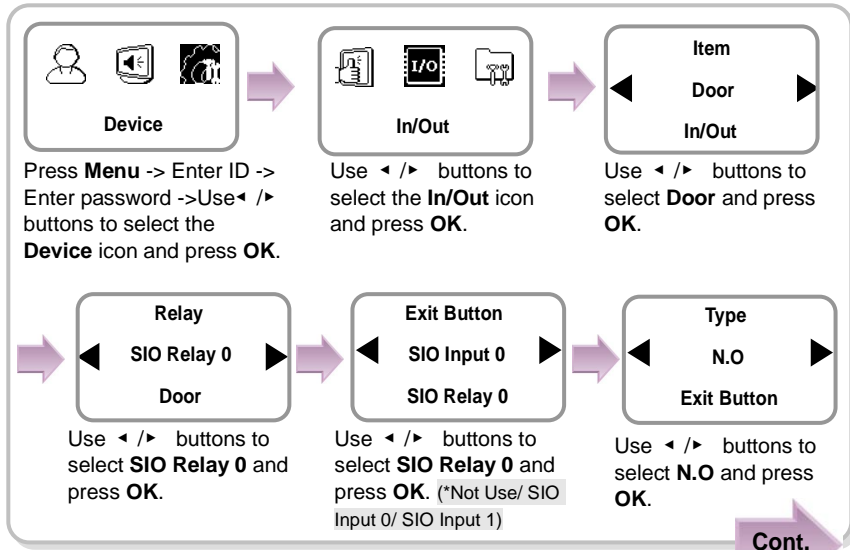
Device

Press **Menu** -> Enter ID -> Enter password ->Use◂ /▸ buttons to select the **Device** icon and press **OK**.

I/O

In/Out

Use ◂ /▸ buttons to select the **In/Out** icon and press **OK**.

Item

Door

In/Out

Use ◂ /▸ buttons to select **Door** and press **OK**.

Relay

SIO Relay 0

Door

Use ◂ /▸ buttons to select **SIO Relay 0** and press **OK**.

Exit Button

SIO Input 0

SIO Relay 0

Use ◂ /▸ buttons to select **SIO Relay 0** and press **OK**. (*Not Use/ SIO Input 0/ SIO Input 1)

Type

N.O

Exit Button

Use ◂ /▸ buttons to select **N.O** and press **OK**.

Cont.